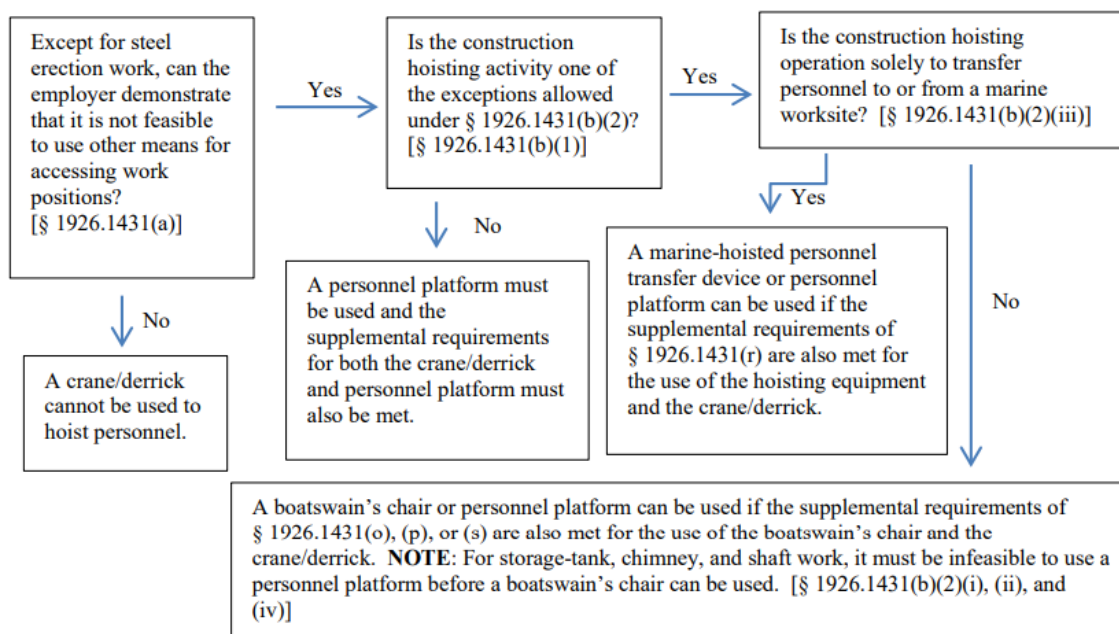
Except for steel erection work, can the employer demonstrate that it is not feasible to use other means for accessing work positions? [§ 1926.1431(a)]

Yes

Is the construction hoisting activity one of the exceptions allowed under § 1926.1431(b)(2)? [§ 1926.1431(b)(1)]

Yes

Is the construction hoisting operation solely to transfer personnel to or from a marine worksite? [§ 1926.1431(b)(2)(iii)]

No

A crane/derrick cannot be used to hoist personnel.

No

A personnel platform must be used and the supplemental requirements for both the crane/derrick and personnel platform must also be met.

Yes

A marine-hoisted personnel transfer device or personnel platform can be used if the supplemental requirements of § 1926.1431(r) are also met for the use of the hoisting equipment and the crane/derrick.

No

A boatswain's chair or personnel platform can be used if the supplemental requirements of § 1926.1431(o), (p), or (s) are also met for the use of the boatswain's chair and the crane/derrick. **NOTE**: For storage-tank, chimney, and shaft work, it must be infeasible to use a personnel platform before a boatswain's chair can be used. [§ 1926.1431(b)(2)(i), (ii), and (iv)]